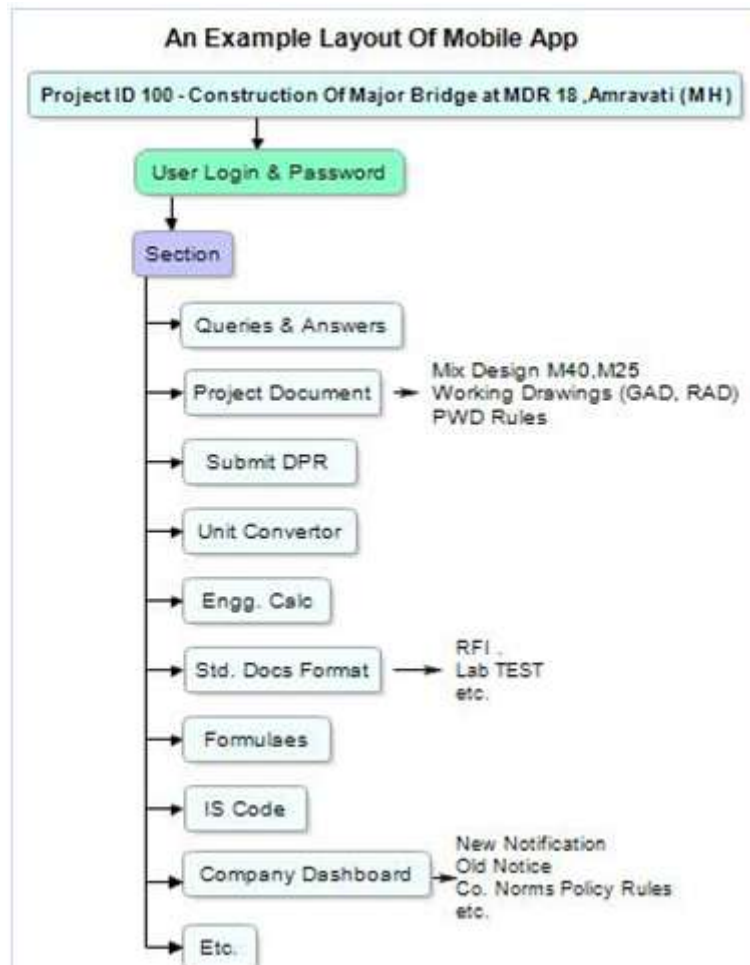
An Example Layout Of Mobile App

Project ID 100 - Construction Of Major Bridge at MDR 18 ,Amravati (MH)

User Login & Password

Section

Queries & Answers

Project Document

Mix Design M40,M25
Working Drawings (GAD, RAD)
PWD Rules

Submit DPR

Unit Convertor

Engg. Calc

Std. Docs Format

RFI .
Lab TEST
etc.

Formulaes

IS Code

Company Dashboard

New Notification
Old Notice
Co. Norms Policy Rules
etc.

Etc.